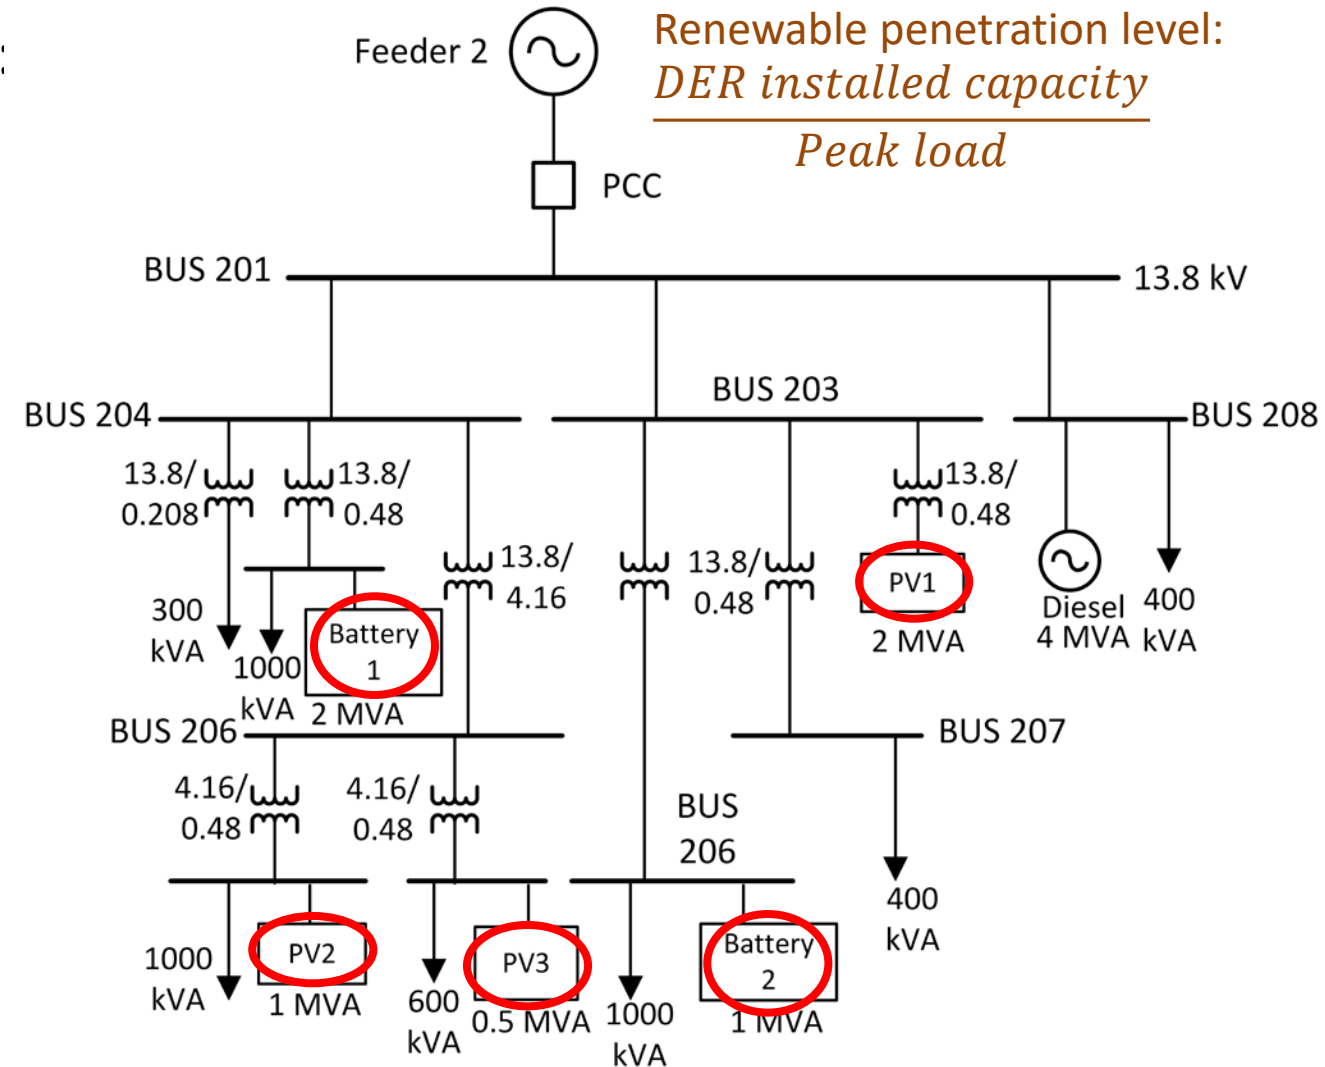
Feeder 2

Renewable penetration level:
$\frac{DER\ installed\ capacity}{Peak\ load}$

PCC

BUS 201

13.8 kV

BUS 204

BUS 203

BUS 208

13.8/ 0.208

13.8/ 0.48

13.8/ 4.16

13.8/ 0.48

13.8/ 0.48

300 kVA

1000 kVA

Battery 1

2 MVA

PV1

2 MVA

Diesel 4 MVA

400 kVA

BUS 206

BUS 207

4.16/ 0.48

4.16/ 0.48

BUS 206

400 kVA

1000 kVA

PV2

1 MVA

600 kVA

PV3

0.5 MVA

1000 kVA

Battery 2

1 MVA